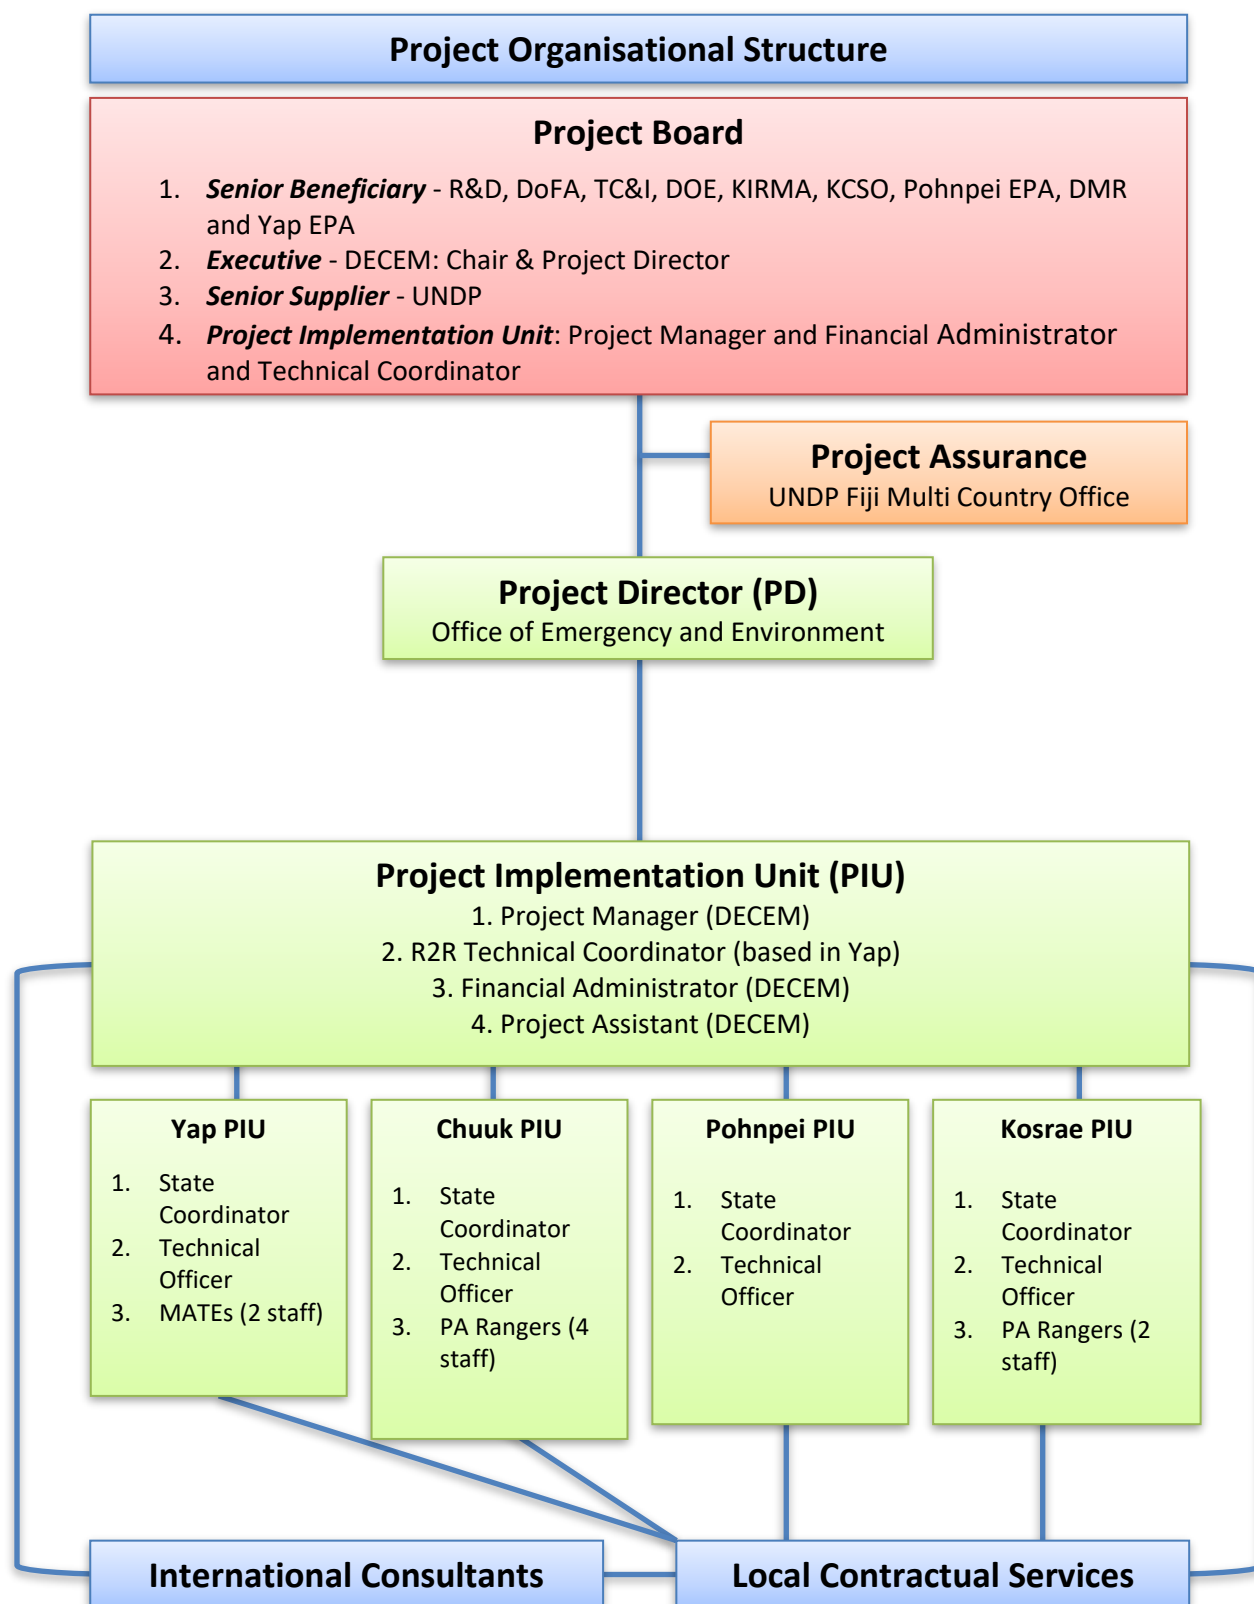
Project Organisational Structure

Project Board

1. ***Senior Beneficiary*** - R&D, DoFA, TC&I, DOE, KIRMA, KCSO, Pohnpei EPA, DMR and Yap EPA
2. ***Executive*** - DECEM: Chair & Project Director
3. ***Senior Supplier*** - UNDP
4. ***Project Implementation Unit***: Project Manager and Financial Administrator and Technical Coordinator

Project Assurance
UNDP Fiji Multi Country Office

Project Director (PD)
Office of Emergency and Environment

Project Implementation Unit (PIU)
1. Project Manager (DECEM)
2. R2R Technical Coordinator (based in Yap)
3. Financial Administrator (DECEM)
4. Project Assistant (DECEM)

Yap PIU
1. State Coordinator
2. Technical Officer
3. MATEs (2 staff)

Chuuk PIU
1. State Coordinator
2. Technical Officer
3. PA Rangers (4 staff)

Pohnpei PIU
1. State Coordinator
2. Technical Officer

Kosrae PIU
1. State Coordinator
2. Technical Officer
3. PA Rangers (2 staff)

International Consultants

Local Contractual Services